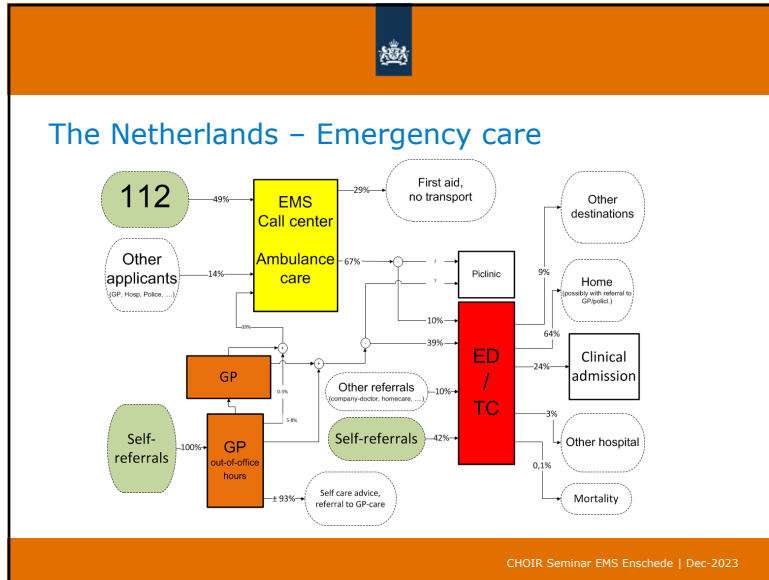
The Netherlands – Emergency care

112

49%

EMS Call center

Ambulance care

29%

First aid, no transport

Other applicants
(GP, Hosp, Police, ....)

14%

67%

?

?

Piclinic

20%

10%

39%

GP

0.5%

5-8%

Self-referrals

100%

GP
out-of-office hours

± 93%

Self care advice, referral to GP-care

Other referrals
(company-doctor, homecare, ....)

10%

Self-referrals

42%

ED
/
TC

9%

Other destinations

Home
(possibly with referral to GP/policl.)

64%

24%

Clinical admission

3%

Other hospital

0,1%

Mortality

CHOIR Seminar EMS Enschede | Dec-2023